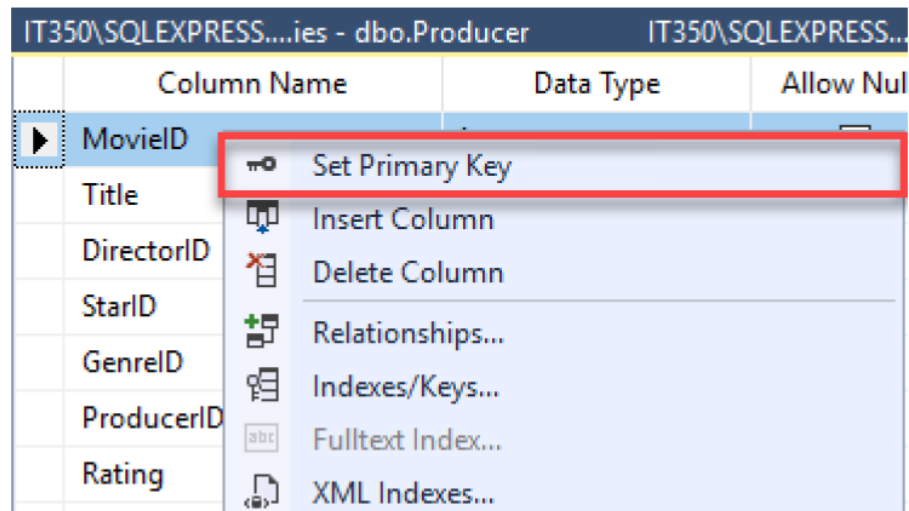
IT350\SQLEXPRESS....ies - dbo.Producer IT350\SQLEXPRESS...

| Column Name | Data Type | Allow Nul |
|---|---|---|
| MovieID | | |
| Title | | |
| DirectorID | | |
| StarID | | |
| GenreID | | |
| ProducerID | | |
| Rating | | |

Set Primary Key
Insert Column
Delete Column
Relationships...
Indexes/Keys...
abc Fulltext Index...
XML Indexes...